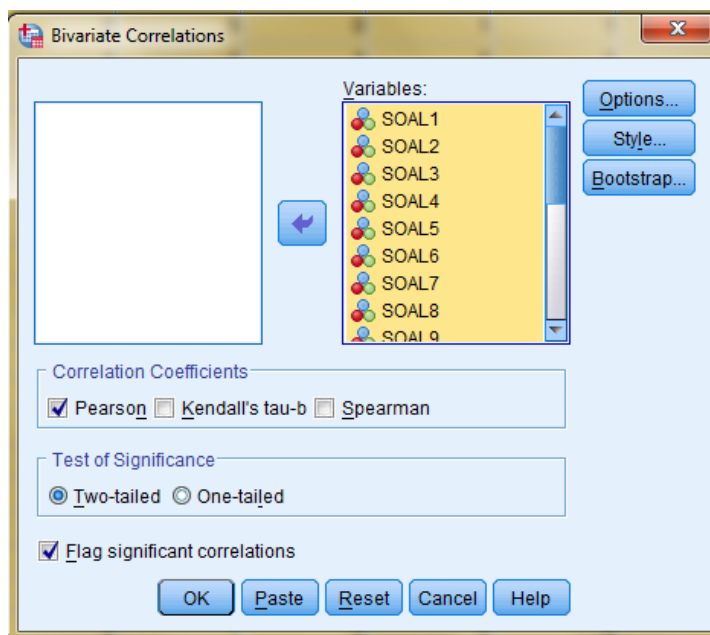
Bivariate Correlations

Variables:

SOAL1
SOAL2
SOAL3
SOAL4
SOAL5
SOAL6
SOAL7
SOAL8
SOAL9

Options...
Style...
Bootstrap...

Correlation Coefficients
Pearson Kendall's tau-b Spearman

Test of Significance
Two-tailed One-tailed

Flag significant correlations

OK Paste Reset Cancel Help